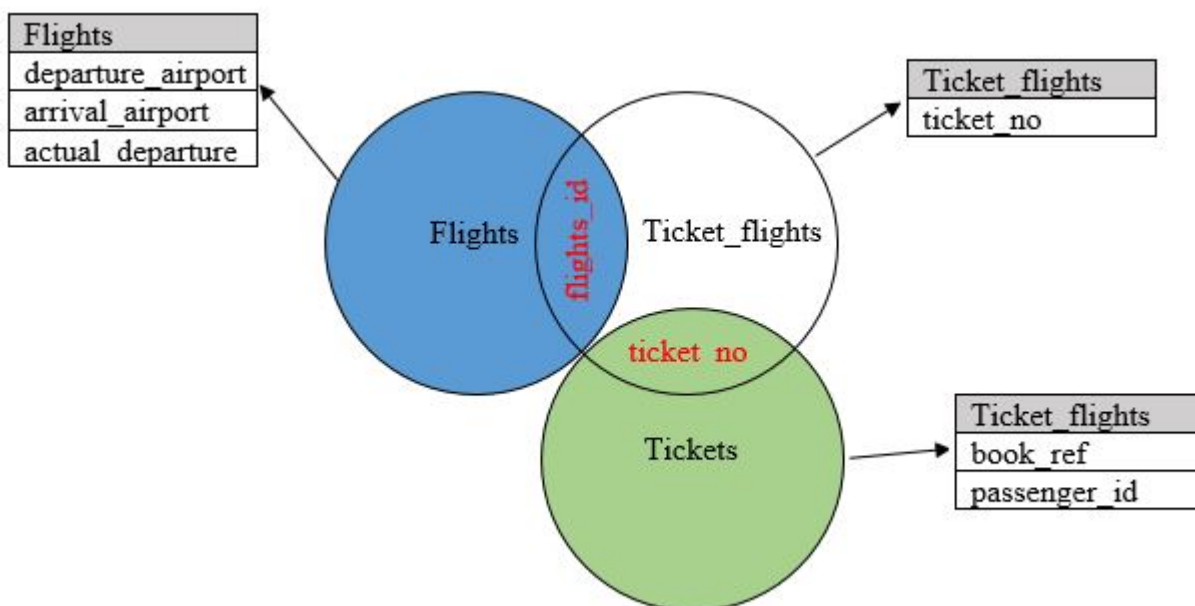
| Flights |
|---|
| departure_airport |
| arrival_airport |
| actual_departure |

| Ticket_flights |
|---|
| ticket_no |

Flights

flights_id

Ticket_flights

ticket_no

Tickets

| Ticket_flights |
|---|
| book_ref |
| passenger_id |